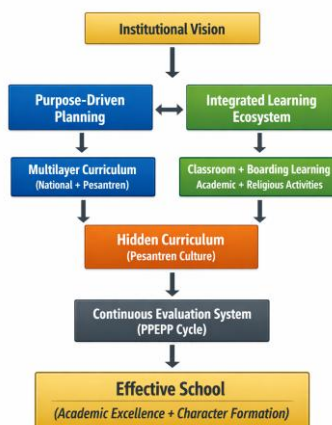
Institutional Vision

Purpose-Driven Planning

Integrated Learning Ecosystem

Multilayer Curriculum (National + Pesantren)

Classroom + Boarding Learning Academic + Religious Activities

Hidden Curriculum (Pesantren Culture)

Continuous Evaluation System (PPEPP Cycle)

Effective School (Academic Excellence + Character Formation)